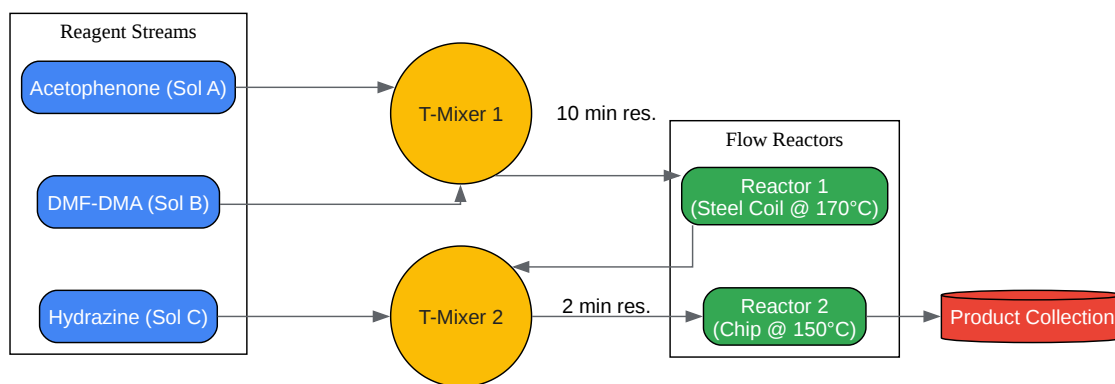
Reagent Streams

Acetophenone (Sol A)

DMF-DMA (Sol B)

Hydrazine (Sol C)

T-Mixer 1

10 min res.

T-Mixer 2

2 min res.

Flow Reactors

Reactor 1
(Steel Coil @ 170°C)

Reactor 2
(Chip @ 150°C)

Product Collection